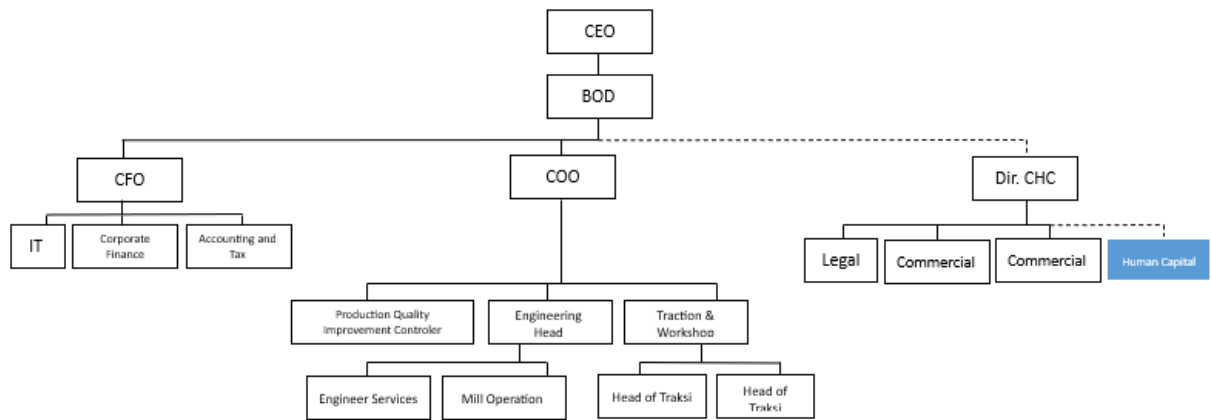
CEO

BOD

CFO

IT

Corporate Finance

Accounting and Tax

COO

Production Quality Improvement Controler

Engineering Head

Traction & Workshop

Engineer Services

Mill Operation

Head of Traksi

Head of Traksi

Dir. CHC

Legal

Commercial

Commercial

Human Capital